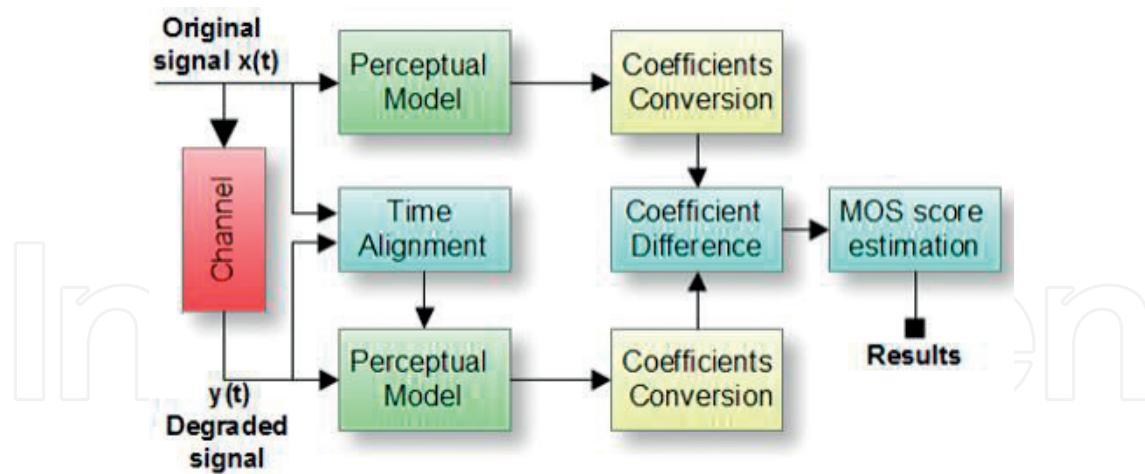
Original signal x(t)

Perceptual Model

Coefficients Conversion

Channel

Time Alignment

Coefficient Difference

MOS score estimation

Perceptual Model

Coefficients Conversion

Results

y (t) Degraded signal